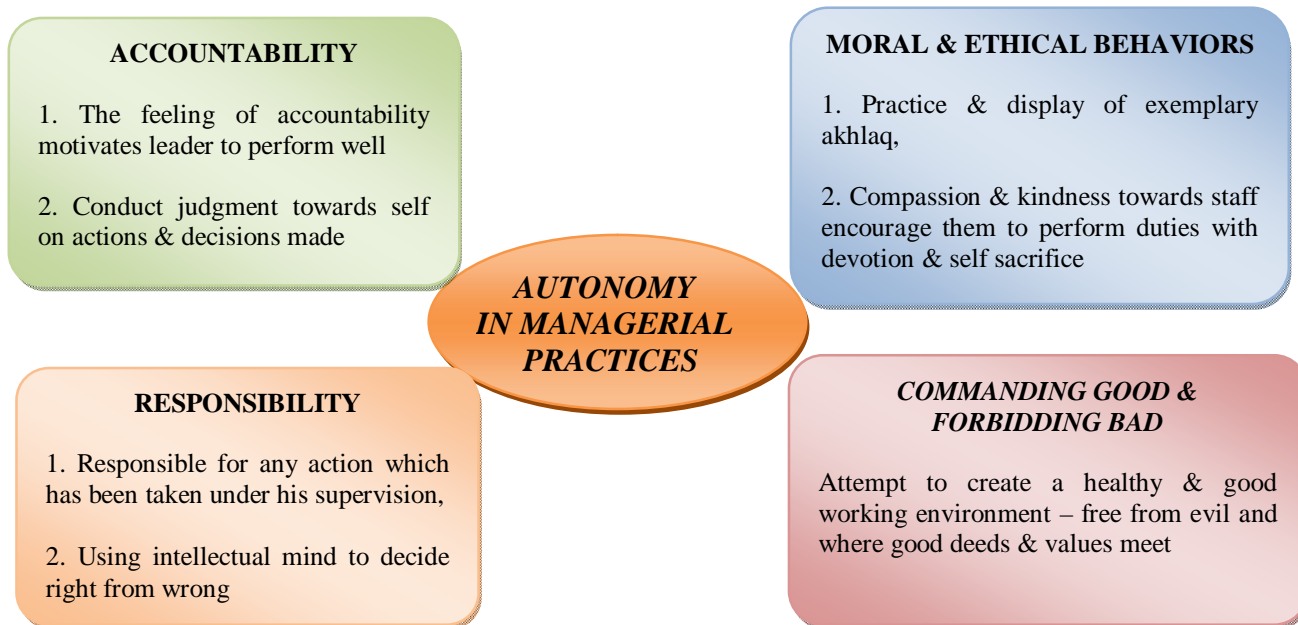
ACCOUNTABILITY

1. The feeling of accountability motivates leader to perform well

2. Conduct judgment towards self on actions & decisions made

MORAL & ETHICAL BEHAVIORS

1. Practice & display of exemplary akhlaq,

2. Compassion & kindness towards staff encourage them to perform duties with devotion & self sacrifice

AUTONOMY IN MANAGERIAL PRACTICES

RESPONSIBILITY

1. Responsible for any action which has been taken under his supervision,

2. Using intellectual mind to decide right from wrong

COMMANDING GOOD & FORBIDDING BAD

Attempt to create a healthy & good working environment – free from evil and where good deeds & values meet